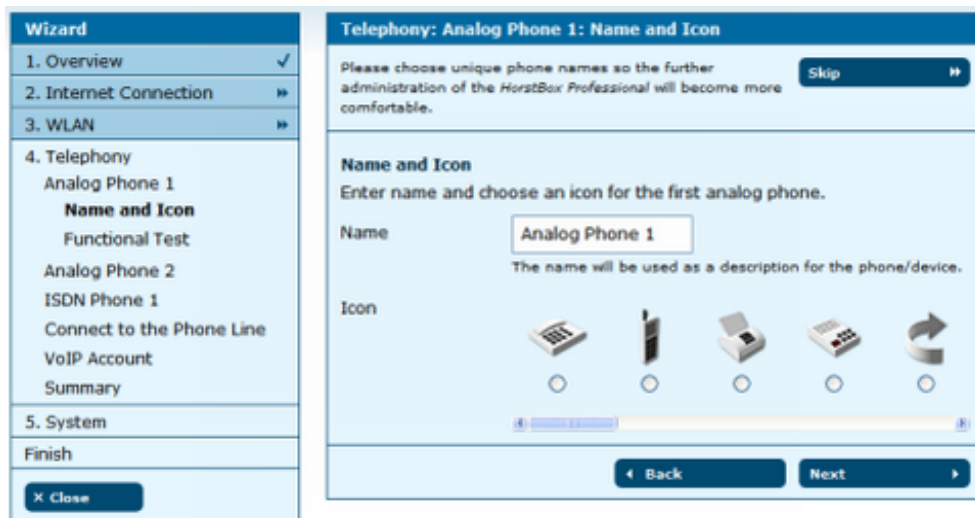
Wizard
1. Overview
2. Internet Connection
3. WLAN
4. Telephony
Analog Phone 1
Name and Icon
Functional Test
Analog Phone 2
ISDN Phone 1
Connect to the Phone Line
VoIP Account
Summary
5. System
Finish
× Close

Telephony: Analog Phone 1: Name and Icon

Please choose unique phone names so the further administration of the HorstBox Professional will become more comfortable.

Skip

Name and Icon
Enter name and choose an icon for the first analog phone.

Name
Analog Phone 1
The name will be used as a description for the phone/device.

Icon

Back
Next